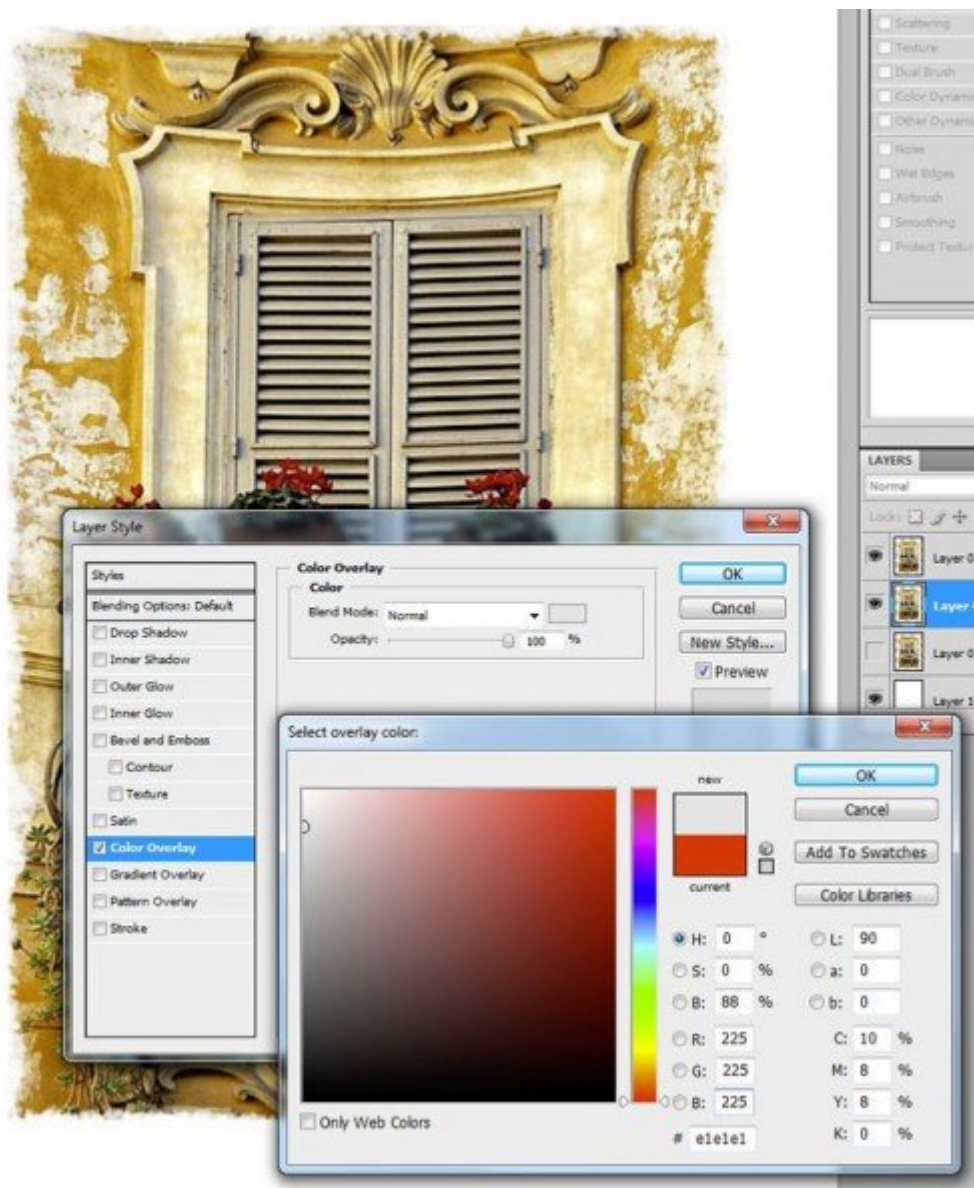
Scattering
Texture
Dual Brush
Color Dynami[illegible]
Other Dynami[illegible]
Noise
Wet Edges
Airbrush
Smoothing
Protect Textu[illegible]

LAYERS
Normal
Lock:
Layer 0
Layer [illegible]
Layer 0
Layer 1

Layer Style
Styles
Blending Options: Default
Drop Shadow
Inner Shadow
Outer Glow
Inner Glow
Bevel and Emboss
Contour
Texture
Satin
Color Overlay
Gradient Overlay
Pattern Overlay
Stroke

Color Overlay
Color
Blend Mode: Normal
Opacity: 100 %

OK
Cancel
New Style...
Preview

Select overlay color:
new
current
OK
Cancel
Add To Swatches
Color Libraries
H: 0 °
S: 0 %
B: 88 %
R: 225
G: 225
B: 225
L: 90
a: 0
b: 0
C: 10 %
M: 8 %
Y: 8 %
K: 0 %
# e1e1e1
Only Web Colors